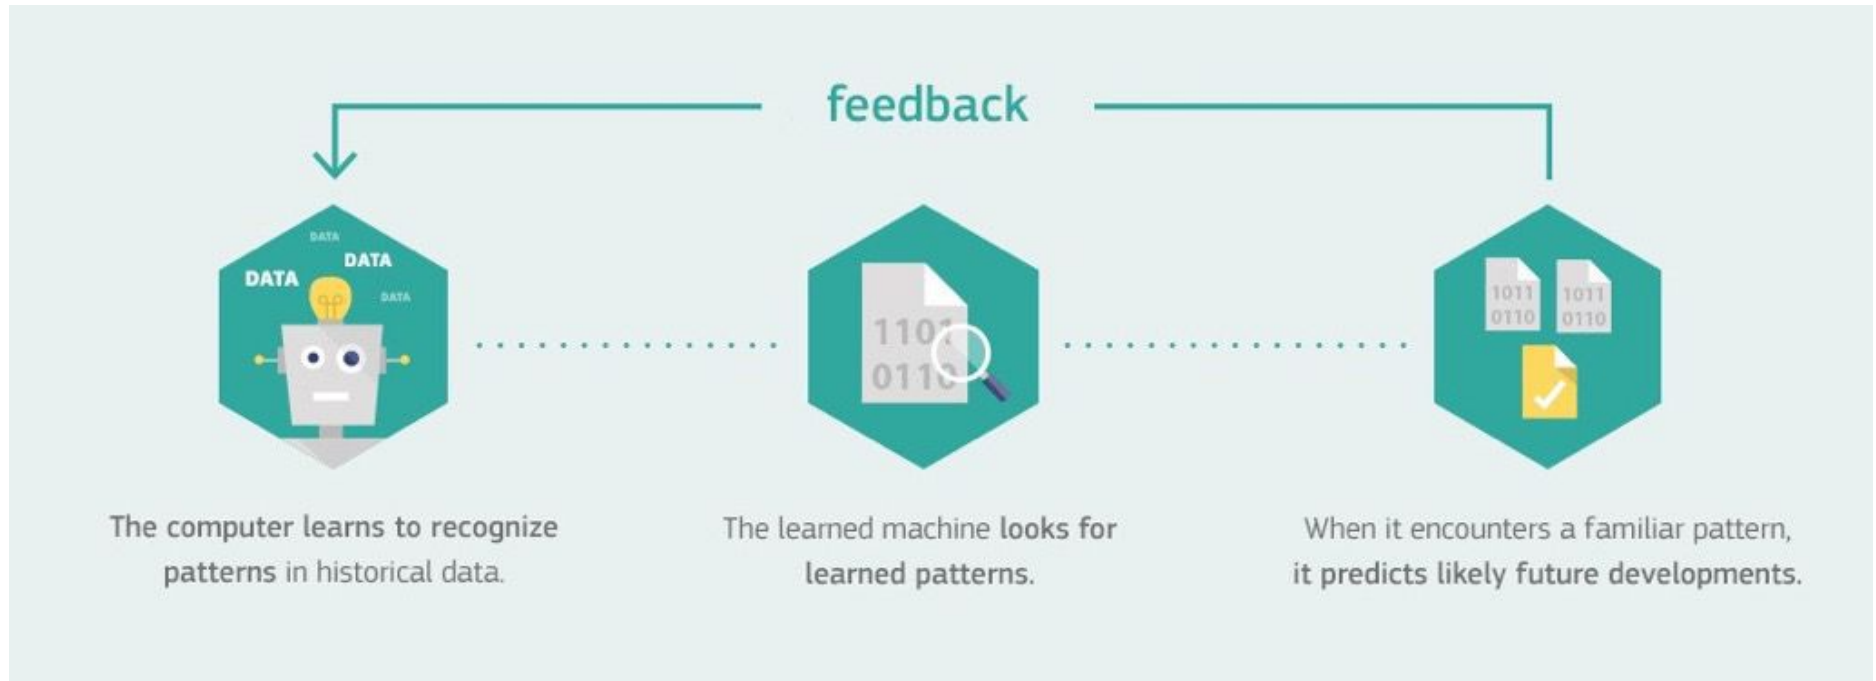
feedback

DATA
DATA
DATA
DATA

The computer learns to recognize patterns in historical data.

1101
0110

The learned machine looks for learned patterns.

1011
0110
1011
0110

When it encounters a familiar pattern, it predicts likely future developments.